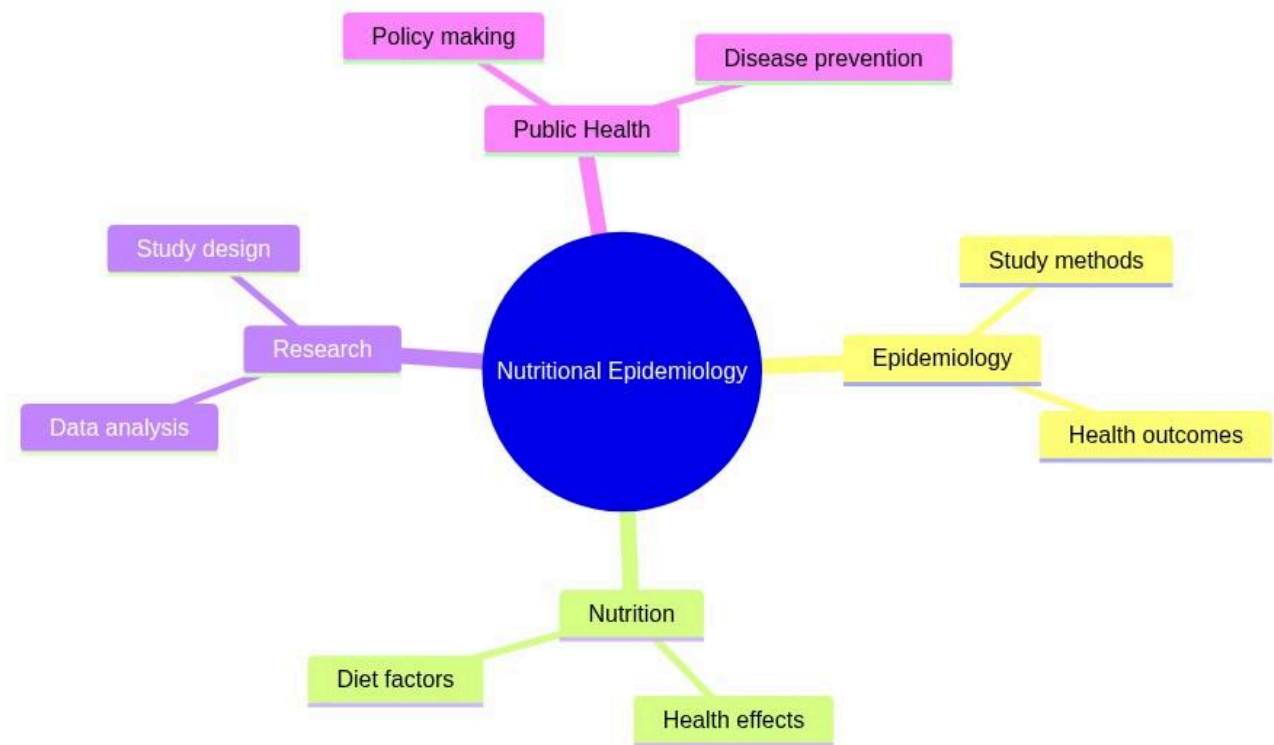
Policy making

Disease prevention

Public Health

Study design

Research

Data analysis

Nutritional Epidemiology

Study methods

Epidemiology

Health outcomes

Nutrition

Diet factors

Health effects